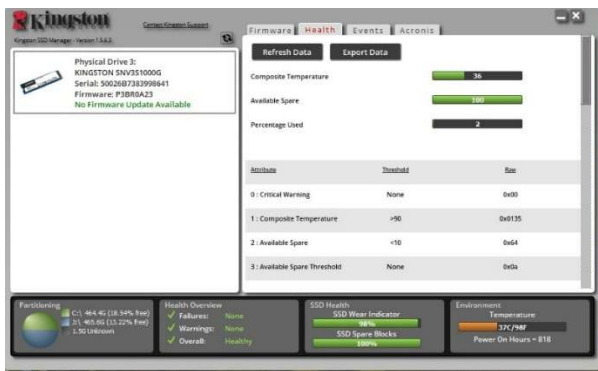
Kingston

Kingston SSD Manager - Version 1.5.x.x

Contact Kingston Support

Physical Drive 3:
KINGSTON SNV3S1000G
Serial: 50026B7383998641
Firmware: P3BR0A23
No Firmware Update Available

Firmware | Health | Events | Acronis

Refresh Data | Export Data

Composite Temperature 36

Available Spare 100

Percentage Used 2

| Attribute | Threshold | Raw |
|---|---|---|
| 0 : Critical Warning | None | 0x00 |
| 1 : Composite Temperature | >90 | 0x0135 |
| 2 : Available Spare | <10 | 0x64 |
| 3 : Available Spare Threshold | None | 0x0a |

Partitioning
C:\ 464.4G (18.54% free)
Z:\ 465.6G (33.22% free)
1.5G Unknown

Health Overview
Failures: None
Warnings: None
Overall: Healthy

SSD Health
SSD Wear Indicator
98%
SSD Spare Blocks
100%

Environment
Temperature
37C/98F
Power On Hours = 818